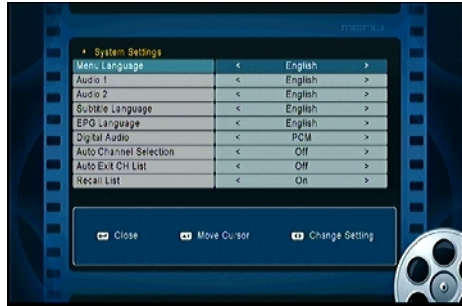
menu

System Settings

| | | | |
|---|---|---|---|
| Menu Language | < | English | > |
| Audio 1 | < | English | > |
| Audio 2 | < | English | > |
| Subtitle Language | < | English | > |
| EPG Language | < | English | > |
| Digital Audio | < | PCM | > |
| Auto Channel Selection | < | Off | > |
| Auto Exit CH List | < | Off | > |
| Recall List | < | On | > |

Close Move Cursor Change Setting